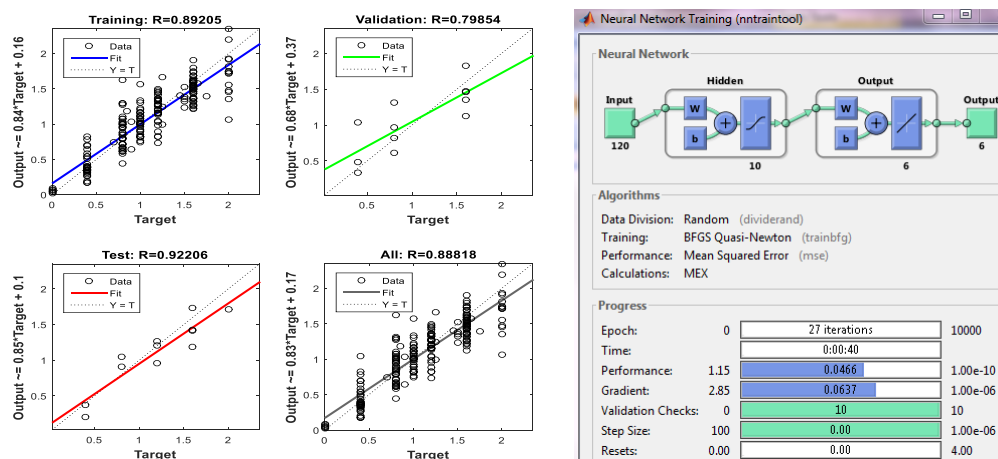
Training: R=0.89205

Output ~= 0.84*Target + 0.16

Data
Fit
Y = T

0 0.5 1 1.5 2
Target

Validation: R=0.79854

Output ~= 0.68*Target + 0.37

Data
Fit
Y = T

0.5 1 1.5 2
Target

Test: R=0.92206

Output ~= 0.85*Target + 0.1

Data
Fit
Y = T

0.5 1 1.5 2
Target

All: R=0.88818

Output ~= 0.83*Target + 0.17

Data
Fit
Y = T

0 0.5 1 1.5 2
Target

Neural Network Training (nntraintool)

Neural Network

Input 120 Hidden W b 10 Output W b 6 Output 6

Algorithms

Data Division: Random (dividerand)
Training: BFGS Quasi-Newton (trainbfg)
Performance: Mean Squared Error (mse)
Calculations: MEX

Progress

| | | | |
|---|---|---|---|
| Epoch: | 0 | 27 iterations | 10000 |
| Time: | | 0:00:40 | |
| Performance: | 1.15 | 0.0466 | 1.00e-10 |
| Gradient: | 2.85 | 0.0637 | 1.00e-06 |
| Validation Checks: | 0 | 10 | 10 |
| Step Size: | 100 | 0.00 | 1.00e-06 |
| Resets: | 0.00 | 0.00 | 4.00 |